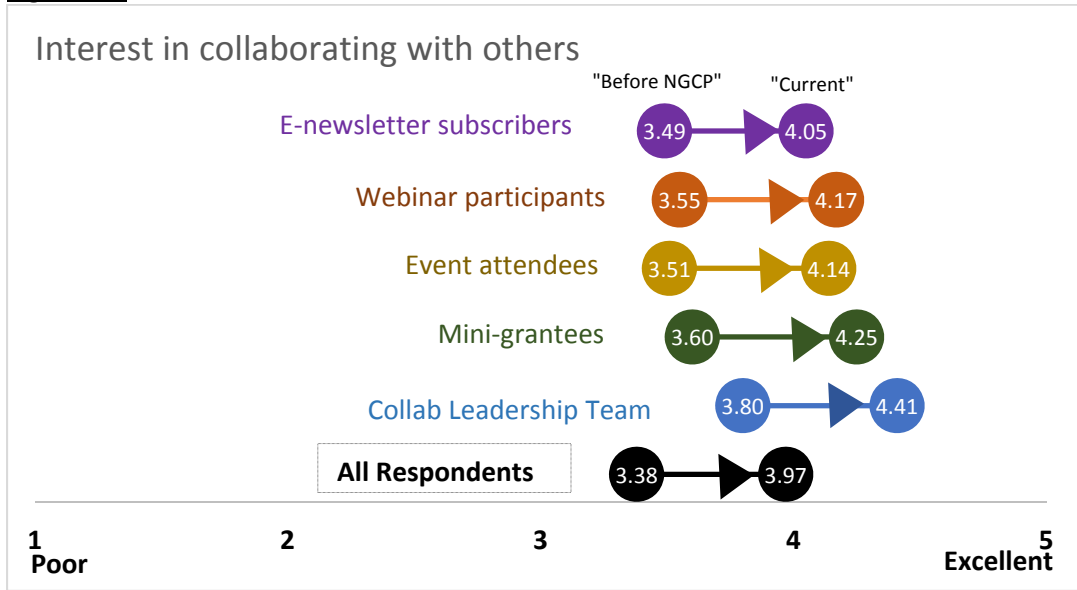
Interest in collaborating with others

"Before NGCP" "Current"

E-newsletter subscribers 3.49 4.05

Webinar participants 3.55 4.17

Event attendees 3.51 4.14

Mini-grantees 3.60 4.25

Collab Leadership Team 3.80 4.41

All Respondents 3.38 3.97

1 Poor 2 3 4 5 Excellent